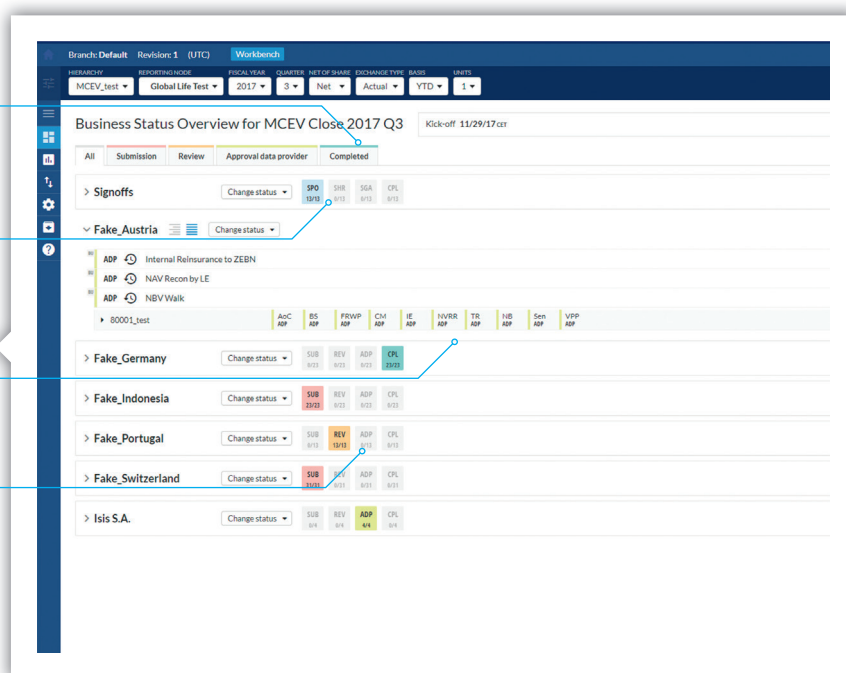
Branch: Default Revision: 1 (UTC) Workbench

HIERARCHY MCEV_test ▾ REPORTING NODE Global Life Test ▾ FISCAL YEAR 2017 ▾ QUARTER 3 ▾ NET OF SHARE Net ▾ EXCHANGE TYPE Actual ▾ BASIS YTD ▾ UNITS 1 ▾

Business Status Overview for MCEV Close 2017 Q3

Kick-off 11/29/17 CET

All Submission Review Approval data provider Completed

> Signoffs Change status ▾ SPO 13/13 SHR 0/13 SGA 0/13 CPL 0/13

Fake_Austria Change status ▾

ADP Internal Reinsurance to ZEBN

ADP NAV Recon by LE

ADP NBV Walk

80001_test AoC ADP BS ADP FRWP ADP CM ADP IE ADP NVRR ADP TR ADP NB ADP Sen ADP VPP ADP

> Fake_Germany Change status ▾ SUB 0/23 REV 0/23 ADP 0/23 CPL 23/23

> Fake_Indonesia Change status ▾ SUB 23/23 REV 0/23 ADP 0/23 CPL 0/23

> Fake_Portugal Change status ▾ SUB 0/13 REV 13/13 ADP 0/13 CPL 0/13

> Fake_Switzerland Change status ▾ SUB 31/31 REV 0/31 ADP 0/31 CPL 0/31

> Isis S.A. Change status ▾ SUB 0/4 REV 0/4 ADP 4/4 CPL 0/4